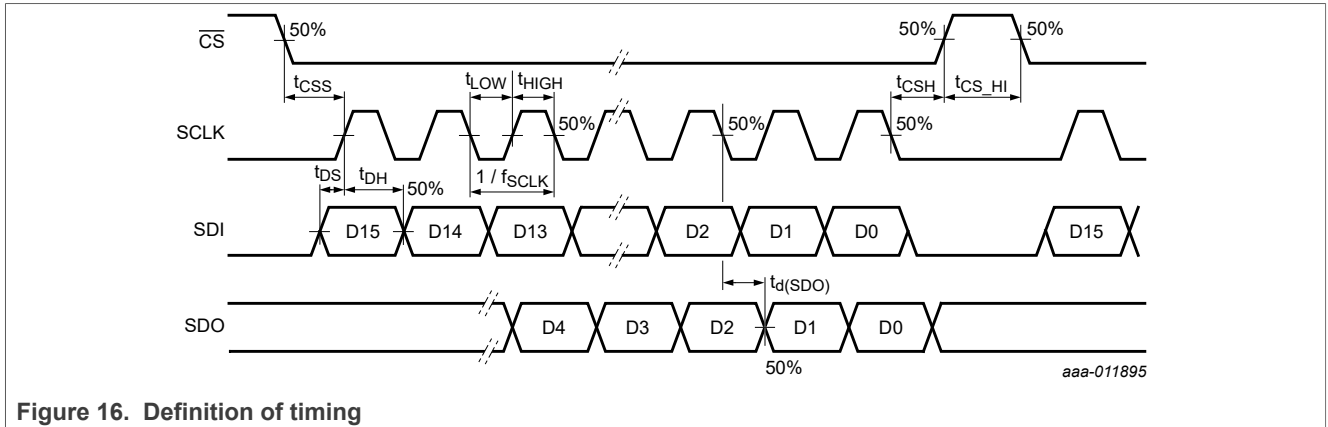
$\overline{CS}$
50%
50%
50%
$t_{CSS}$
$t_{LOW}$
$t_{HIGH}$
$t_{CSH}$
$t_{CS\_HI}$
SCLK
50%
50%
50%
$t_{DS}$
$t_{DH}$
50%
$1 / f_{SCLK}$
SDI
D15
D14
D13
D2
D1
D0
D15
$t_{d(SDO)}$
SDO
D4
D3
D2
D1
D0
50%
aaa-011895

Figure 16. Definition of timing